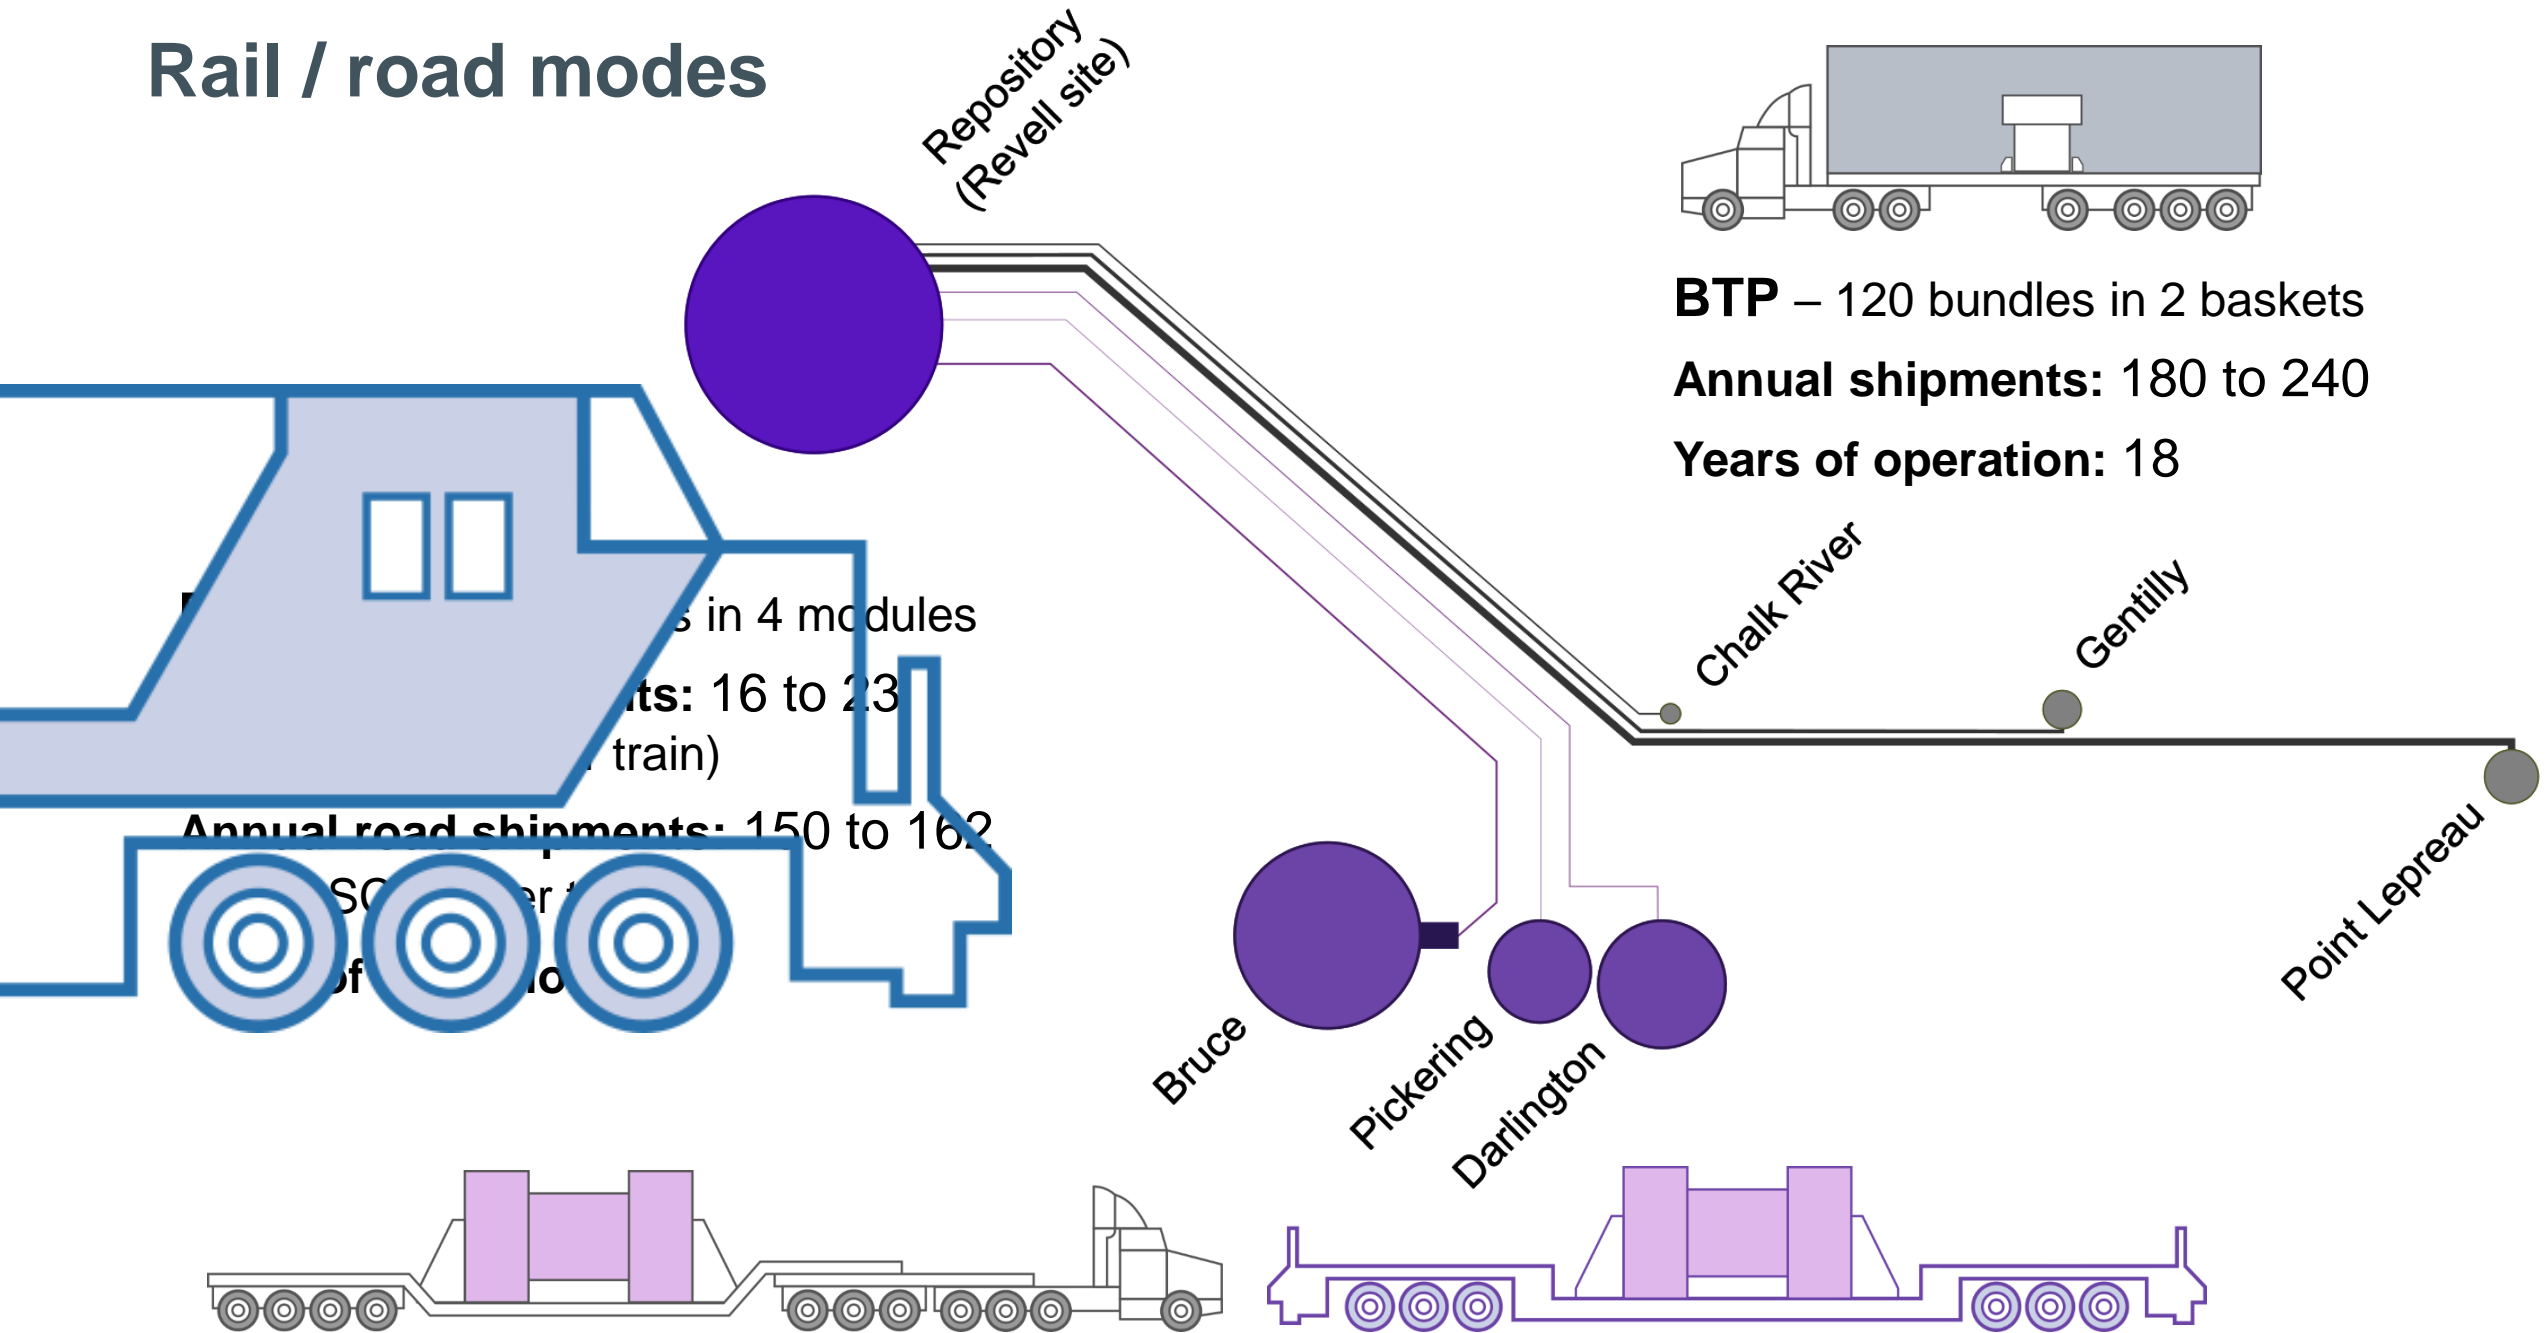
Rail / road modes

Repository (Revell site)

BTP – 120 bundles in 2 baskets

Annual shipments: 180 to 240

Years of operation: 18

Chalk River

Gentilly

Point Lepreau

Bruce

Pickering

Darlington

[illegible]s in 4 modules

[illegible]ts: 16 to 23

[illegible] train)

Annual road shipments: 150 to 162

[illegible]SC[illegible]er t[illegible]

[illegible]of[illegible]io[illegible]